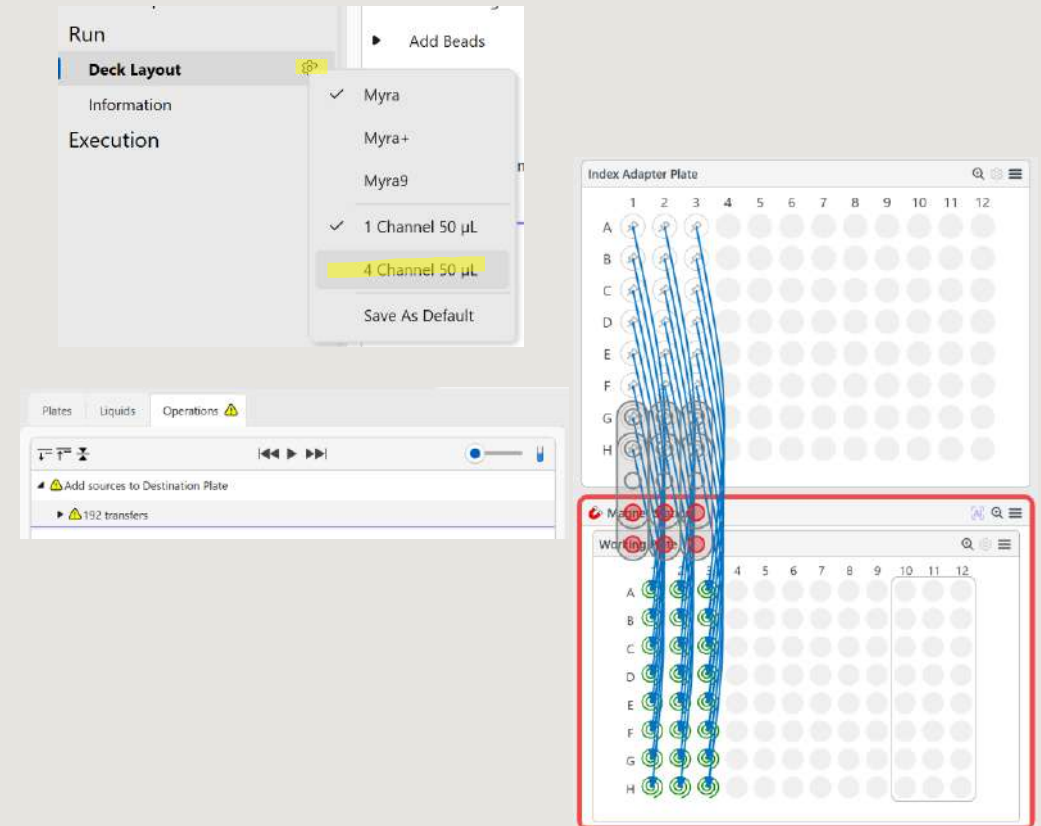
Run

Deck Layout

Information

Execution

Add Beads

Myra

Myra+

Myra9

1 Channel 50 µL

4 Channel 50 µL

Save As Default

Index Adapter Plate

1 2 3 4 5 6 7 8 9 10 11 12

A B C D E F G H

Plates Liquids Operations

Add sources to Destination Plate

192 transfers

Magnet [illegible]

Working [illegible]

1 2 3 4 5 6 7 8 9 10 11 12

A B C D E F G H